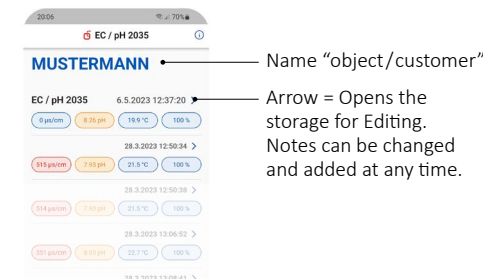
20:06

70%

EC / pH 2035

MUSTERMANN

EC / pH 2035 6.5.2023 12:37:20 >

0 µs/cm 8.26 pH 19.9 °C 100 %

28.3.2023 12:50:34 >

515 µs/cm 7.93 pH 21.5 °C 100 %

28.3.2023 12:50:38 >

514 µs/cm 7.93 pH 21.5 °C 100 %

28.3.2023 13:06:52 >

551 µs/cm 8.03 pH 22.7 °C 100 %

28.3.2023 13:08:41 >

Name "object/customer"

Arrow = Opens the storage for Editing. Notes can be changed and added at any time.